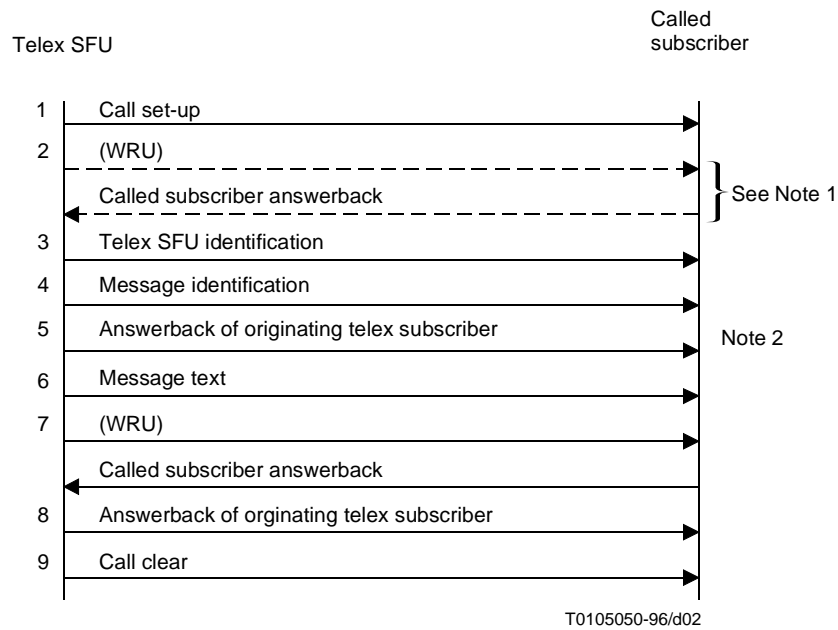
Telex SFU

Called subscriber

1 Call set-up

2 (WRU)

Called subscriber answerback

See Note 1

3 Telex SFU identification

4 Message identification

5 Answerback of originating telex subscriber

Note 2

6 Message text

7 (WRU)

Called subscriber answerback

8 Answerback of orginating telex subscriber

9 Call clear

T0105050-96/d02